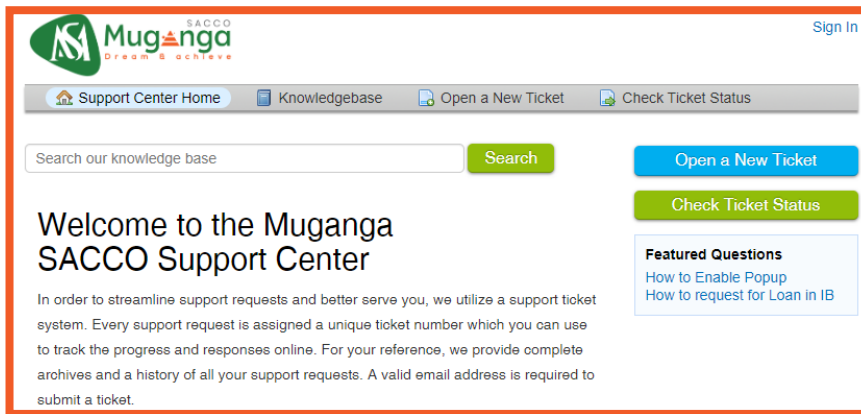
SACCO
Muganga
Dream & achieve

Sign In

Support Center Home
Knowledgebase
Open a New Ticket
Check Ticket Status

Search our knowledge base
Search

Open a New Ticket
Check Ticket Status

Welcome to the Muganga SACCO Support Center

In order to streamline support requests and better serve you, we utilize a support ticket system. Every support request is assigned a unique ticket number which you can use to track the progress and responses online. For your reference, we provide complete archives and a history of all your support requests. A valid email address is required to submit a ticket.

Featured Questions
How to Enable Popup
How to request for Loan in IB